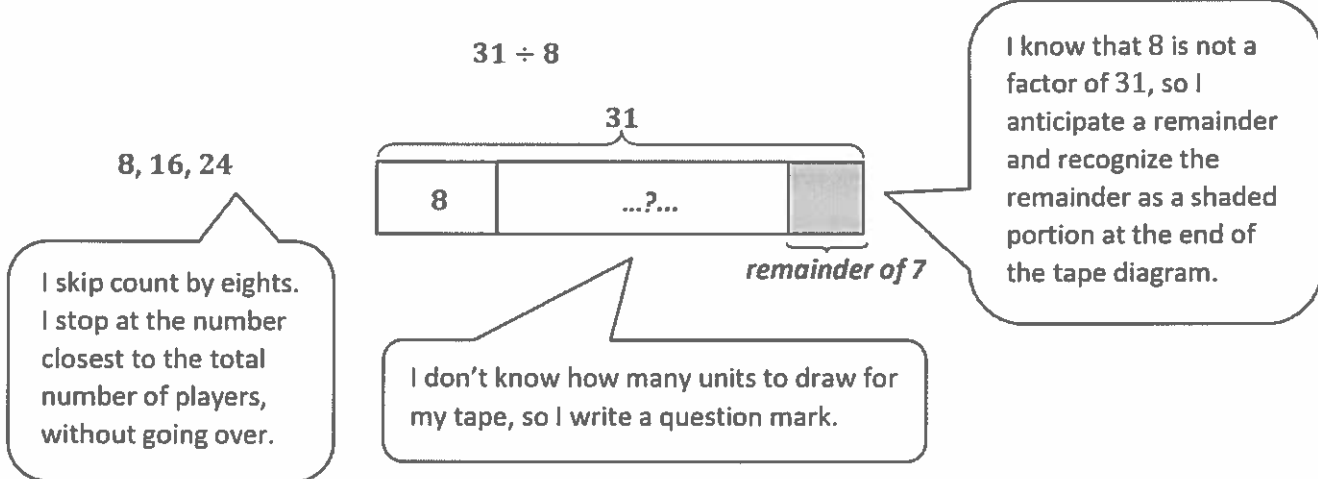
$31 \div 8$

31

8

...?...

remainder of 7

8, 16, 24

I skip count by eights. I stop at the number closest to the total number of players, without going over.

I don't know how many units to draw for my tape, so I write a question mark.

I know that 8 is not a factor of 31, so I anticipate a remainder and recognize the remainder as a shaded portion at the end of the tape diagram.